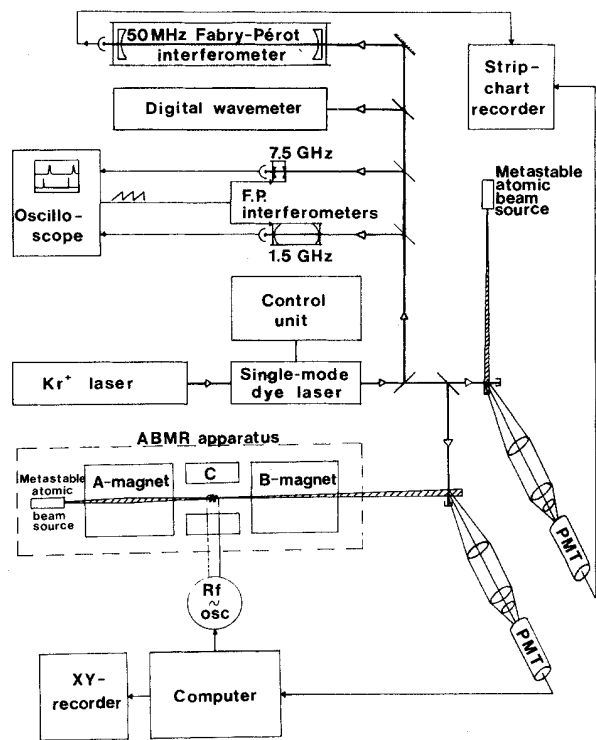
50 MHz Fabry-Pérot interferometer

Strip-chart recorder

Digital wavemeter

7.5 GHz

Oscilloscope

F.P. interferometers

1.5 GHz

Metastable atomic beam source

Control unit

$Kr^+$ laser

Single-mode dye laser

ABMR apparatus

Metastable atomic beam source

A-magnet

C

B-magnet

PMT

PMT

Rf
~
osc

XY-recorder

Computer